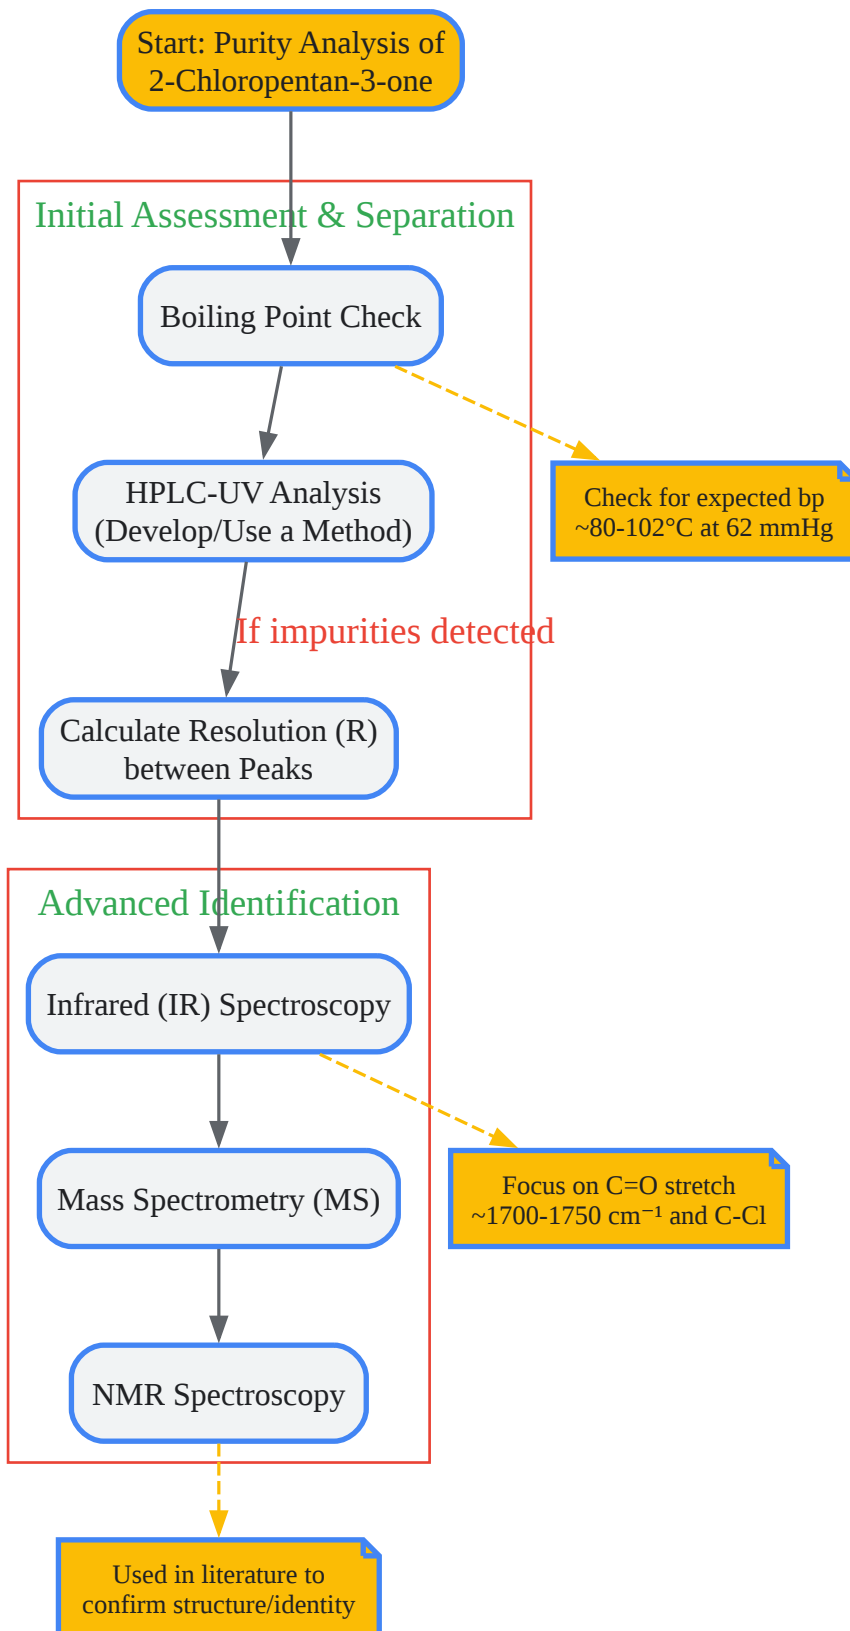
Start: Purity Analysis of 2-Chloropentan-3-one

Initial Assessment & Separation

Boiling Point Check

Check for expected bp ~80-102°C at 62 mmHg

HPLC-UV Analysis (Develop/Use a Method)

If impurities detected

Calculate Resolution (R) between Peaks

Advanced Identification

Infrared (IR) Spectroscopy

Focus on C=O stretch ~1700-1750 $cm^{-1}$ and C-Cl

Mass Spectrometry (MS)

NMR Spectroscopy

Used in literature to confirm structure/identity